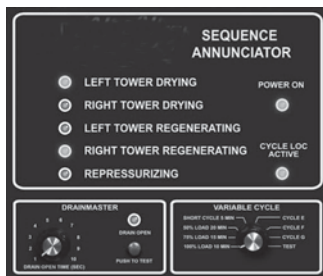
SEQUENCE ANNUNCIATOR

LEFT TOWER DRYING

RIGHT TOWER DRYING

LEFT TOWER REGENERATING

RIGHT TOWER REGENERATING

REPRESSURIZING

POWER ON

CYCLE LOC ACTIVE

DRAINMASTER

4 5 6 7 3 8 2 9 1 10

DRAIN OPEN TIME (SEC)

DRAIN OPEN

PUSH TO TEST

VARIABLE CYCLE

SHORT CYCLE 5 MIN

50% LOAD 20 MIN

75% LOAD 15 MIN

100% LOAD 10 MIN

CYCLE E

CYCLE F

CYCLE G

TEST